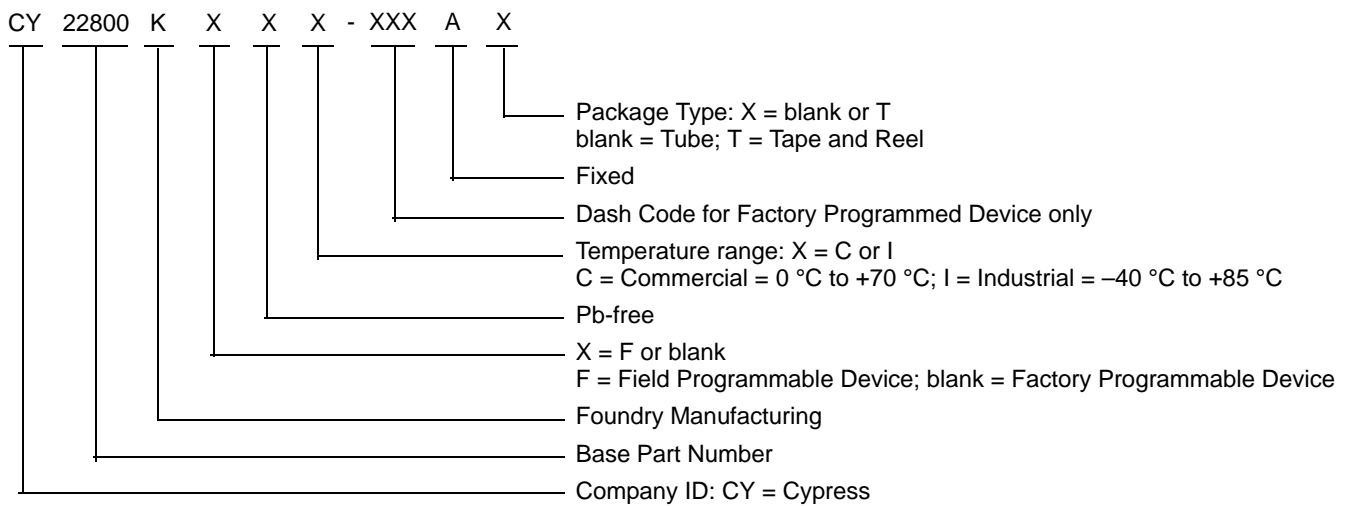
CY 22800 K X X X - XXX A X

Package Type: X = blank or T
blank = Tube; T = Tape and Reel

Fixed

Dash Code for Factory Programmed Device only

Temperature range: X = C or I
C = Commercial = 0 °C to +70 °C; I = Industrial = –40 °C to +85 °C

Pb-free

X = F or blank
F = Field Programmable Device; blank = Factory Programmable Device

Foundry Manufacturing

Base Part Number

Company ID: CY = Cypress